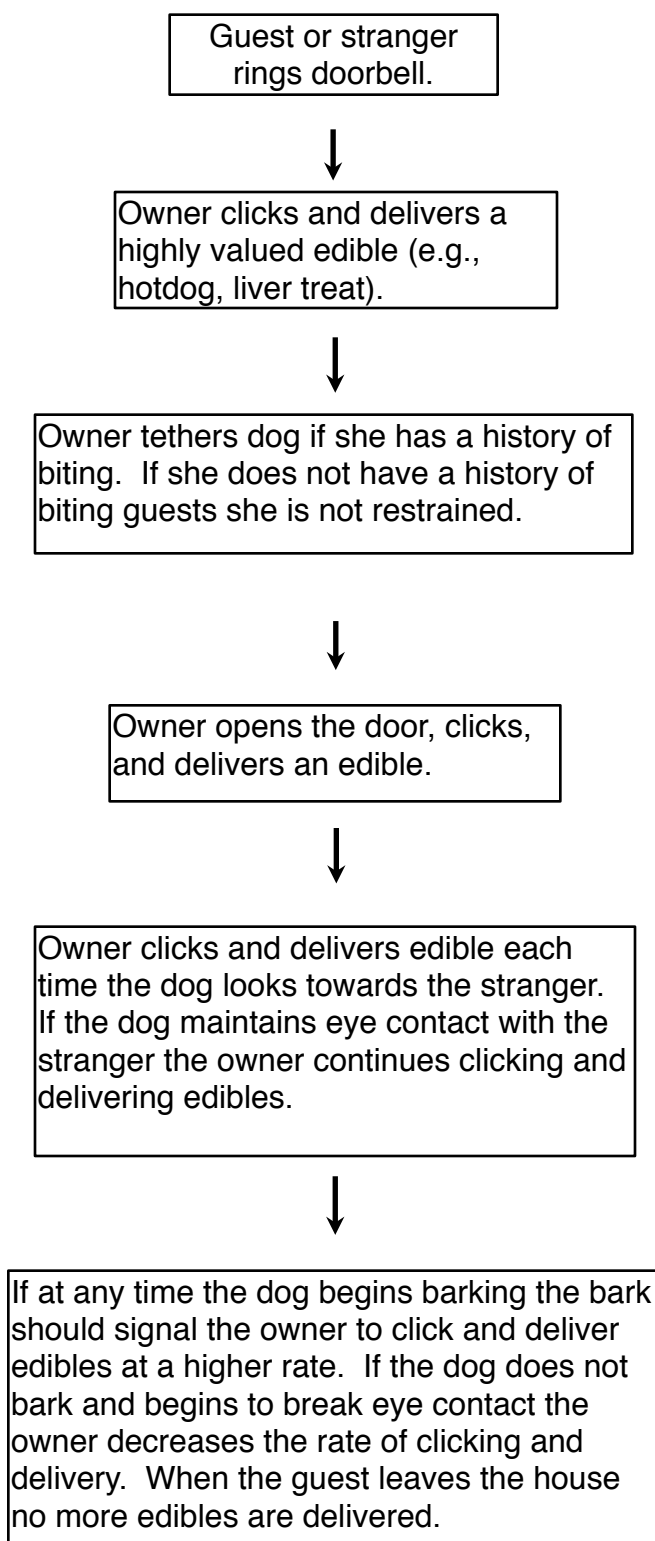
Guest or stranger rings doorbell.

Owner clicks and delivers a highly valued edible (e.g., hotdog, liver treat).

Owner tethers dog if she has a history of biting. If she does not have a history of biting guests she is not restrained.

Owner opens the door, clicks, and delivers an edible.

Owner clicks and delivers edible each time the dog looks towards the stranger. If the dog maintains eye contact with the stranger the owner continues clicking and delivering edibles.

If at any time the dog begins barking the bark should signal the owner to click and deliver edibles at a higher rate. If the dog does not bark and begins to break eye contact the owner decreases the rate of clicking and delivery. When the guest leaves the house no more edibles are delivered.